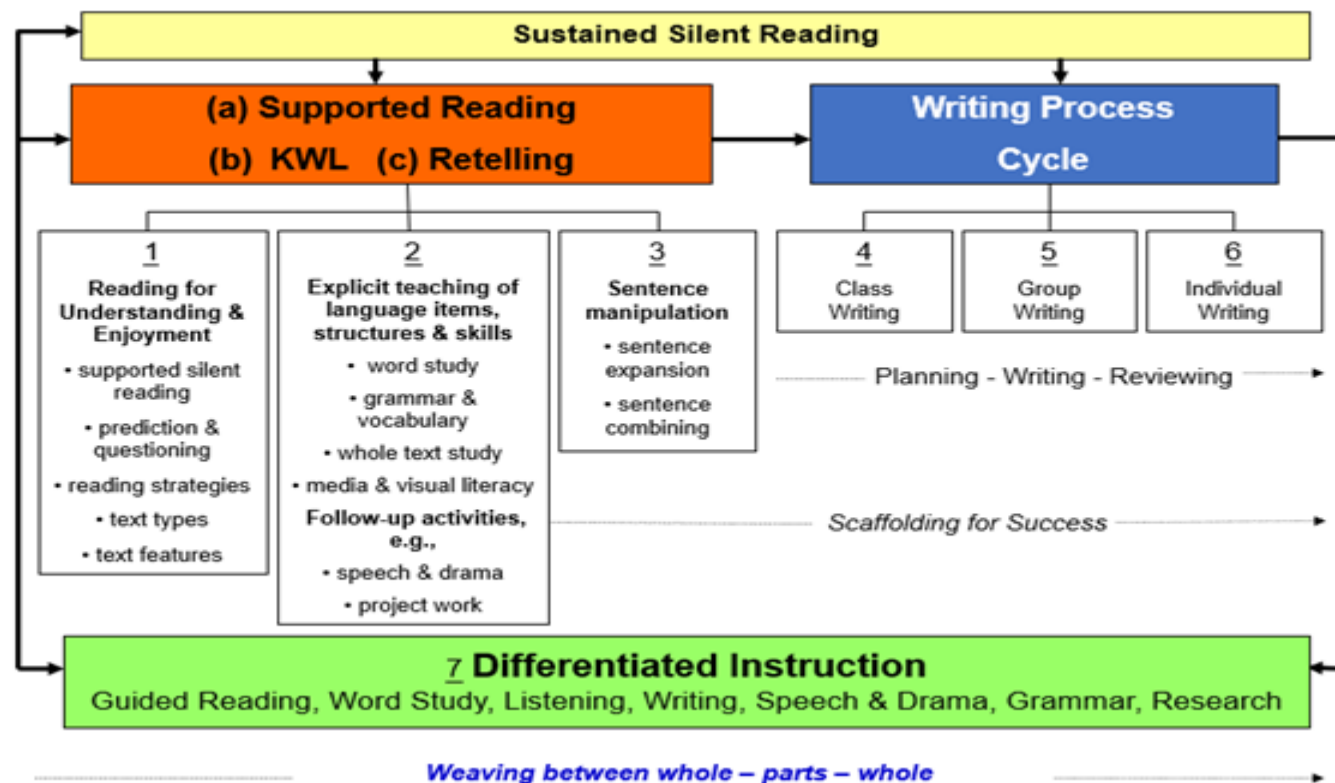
Sustained Silent Reading

(a) Supported Reading
(b) KWL (c) Retelling

Writing Process Cycle

1
Reading for Understanding & Enjoyment
• supported silent reading
• prediction & questioning
• reading strategies
• text types
• text features

2
Explicit teaching of language items, structures & skills
• word study
• grammar & vocabulary
• whole text study
• media & visual literacy
Follow-up activities, e.g.,
• speech & drama
• project work

3
Sentence manipulation
• sentence expansion
• sentence combining

4
Class Writing

5
Group Writing

6
Individual Writing

Planning - Writing - Reviewing

Scaffolding for Success

7 Differentiated Instruction
Guided Reading, Word Study, Listening, Writing, Speech & Drama, Grammar, Research

Weaving between whole – parts – whole